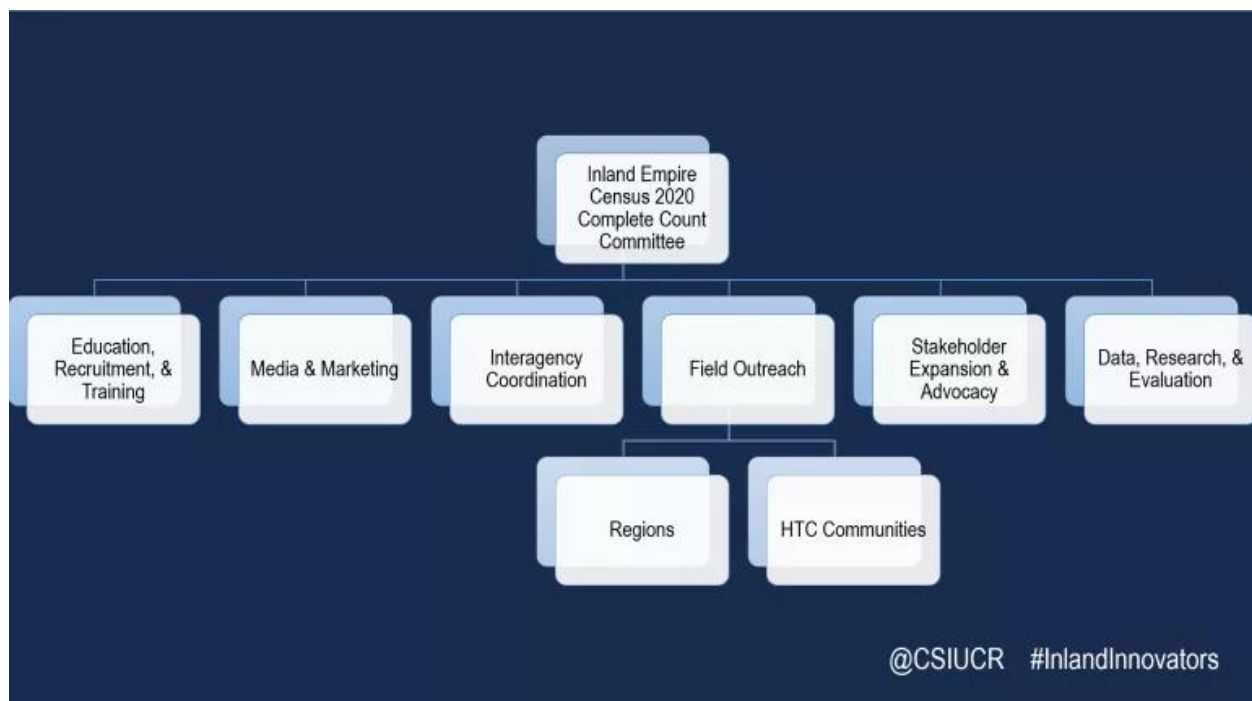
Inland Empire Census 2020 Complete Count Committee

Education, Recruitment, & Training

Media & Marketing

Interagency Coordination

Field Outreach

Stakeholder Expansion & Advocacy

Data, Research, & Evaluation

Regions

HTC Communities

@CSIUCR #InlandInnovators